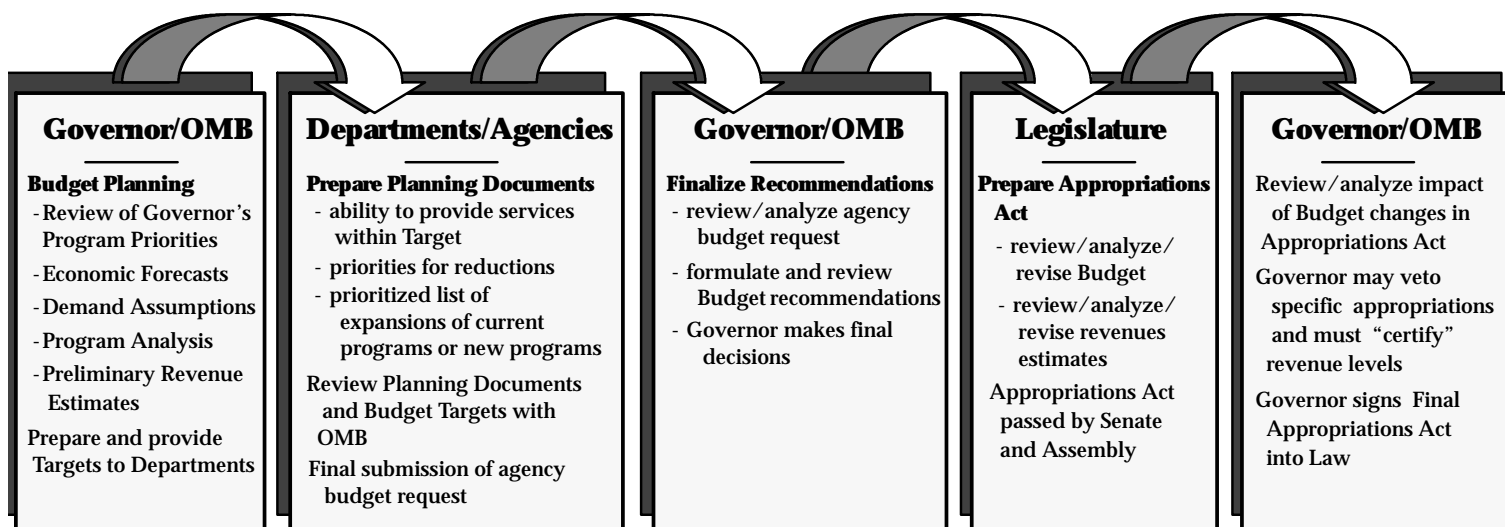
Governor/OMB

Budget Planning
- Review of Governor's Program Priorities
- Economic Forecasts
- Demand Assumptions
- Program Analysis
- Preliminary Revenue Estimates
Prepare and provide Targets to Departments

Departments/Agencies

Prepare Planning Documents
- ability to provide services within Target
- priorities for reductions
- prioritized list of expansions of current programs or new programs
Review Planning Documents and Budget Targets with OMB
Final submission of agency budget request

Governor/OMB

Finalize Recommendations
- review/analyze agency budget request
- formulate and review Budget recommendations
- Governor makes final decisions

Legislature

Prepare Appropriations Act
- review/analyze/ revise Budget
- review/analyze/ revise revenues estimates
Appropriations Act passed by Senate and Assembly

Governor/OMB

Review/analyze impact of Budget changes in Appropriations Act
Governor may veto specific appropriations and must "certify" revenue levels
Governor signs Final Appropriations Act into Law